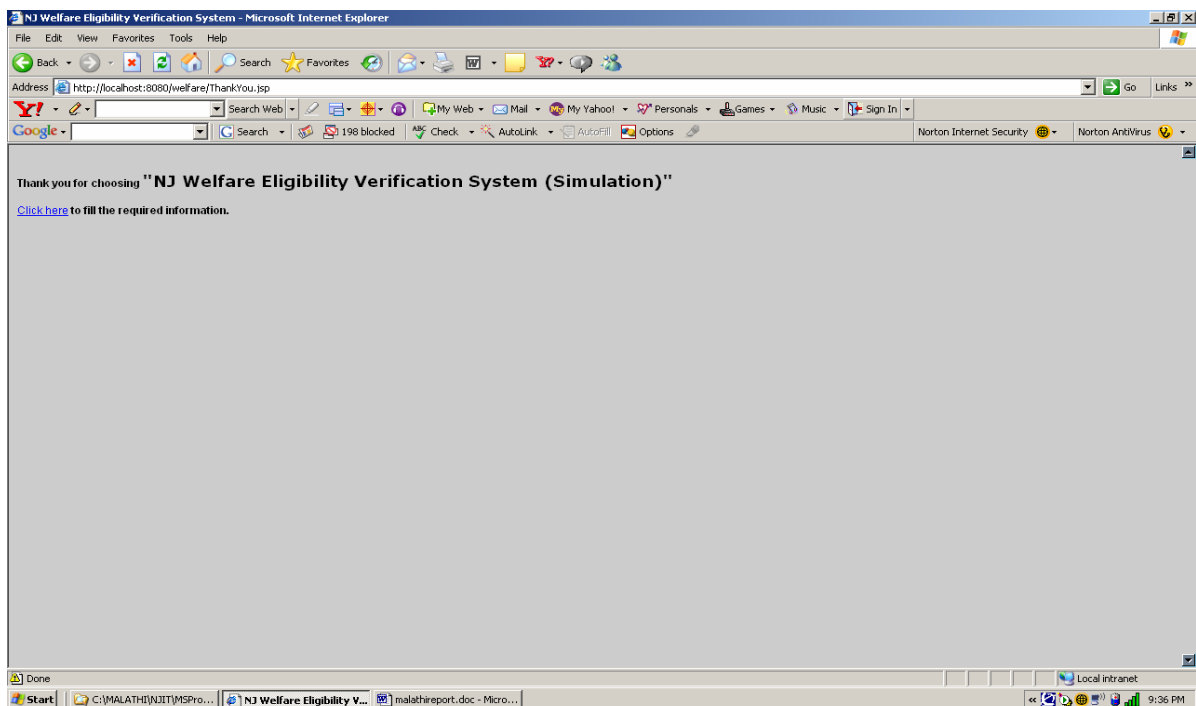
NJ Welfare Eligibility Verification System - Microsoft Internet Explorer

File Edit View Favorites Tools Help

Back Search Favorites

Address http://localhost:8080/welfare/ThankYou.jsp Go Links »

Y! Search Web My Web Mail My Yahoo! Personals Games Music Sign In

Google Search 198 blocked Check AutoLink AutoFill Options Norton Internet Security Norton AntiVirus

Thank you for choosing "NJ Welfare Eligibility Verification System (Simulation)"

Click here to fill the required information.

Done Local intranet

Start C:\MALATHI\NJIT\MSPro... NJ Welfare Eligibility V... malathireport.doc - Micro... 9:36 PM